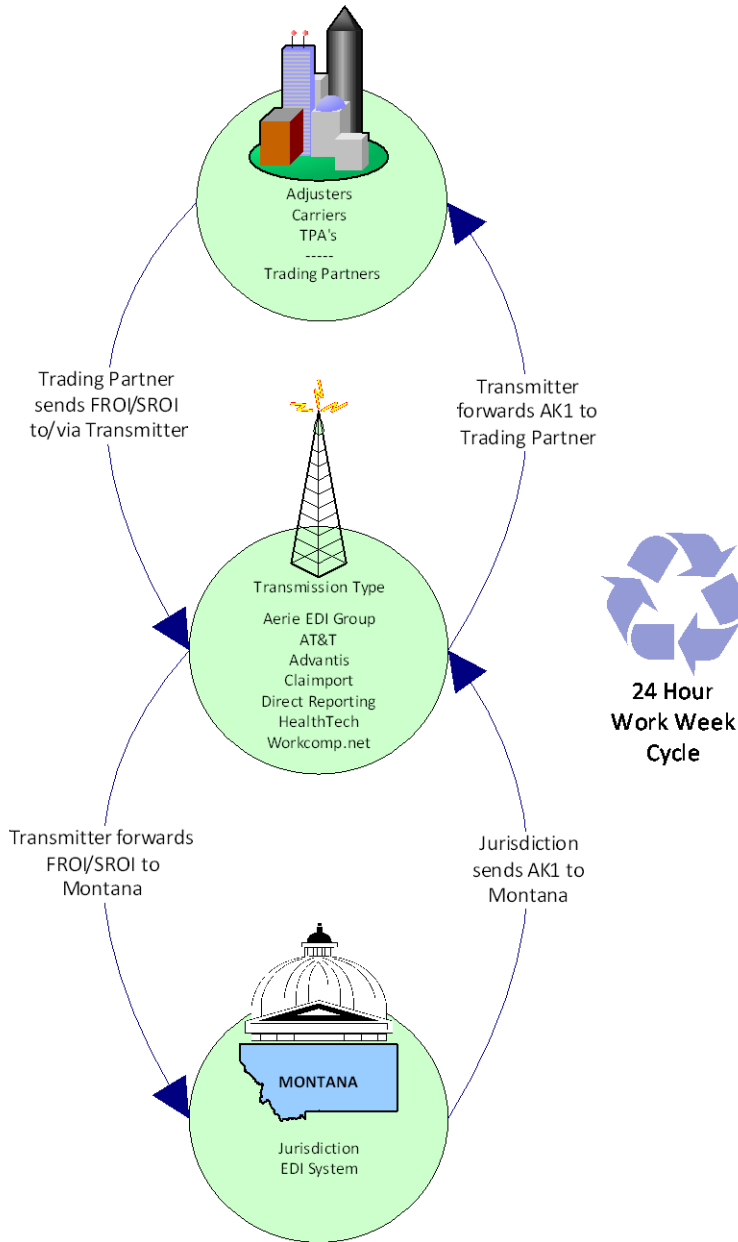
Adjusters
Carriers
TPA's
-----
Trading Partners

Trading Partner sends FROI/SROI to/via Transmitter

Transmitter forwards AK1 to Trading Partner

Transmission Type
Aerie EDI Group
AT&T
Advantis
Claimport
Direct Reporting
HealthTech
Workcomp.net

24 Hour Work Week Cycle

Transmitter forwards FROI/SROI to Montana

Jurisdiction sends AK1 to Montana

MONTANA

Jurisdiction
EDI System